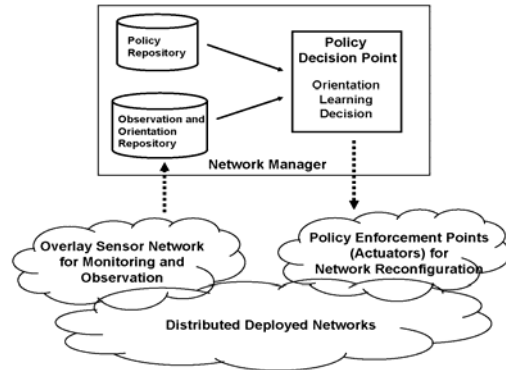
Policy Repository

Observation and Orientation Repository

Policy Decision Point

Orientation Learning Decision

Network Manager

Overlay Sensor Network for Monitoring and Observation

Policy Enforcement Points (Actuators) for Network Reconfiguration

Distributed Deployed Networks